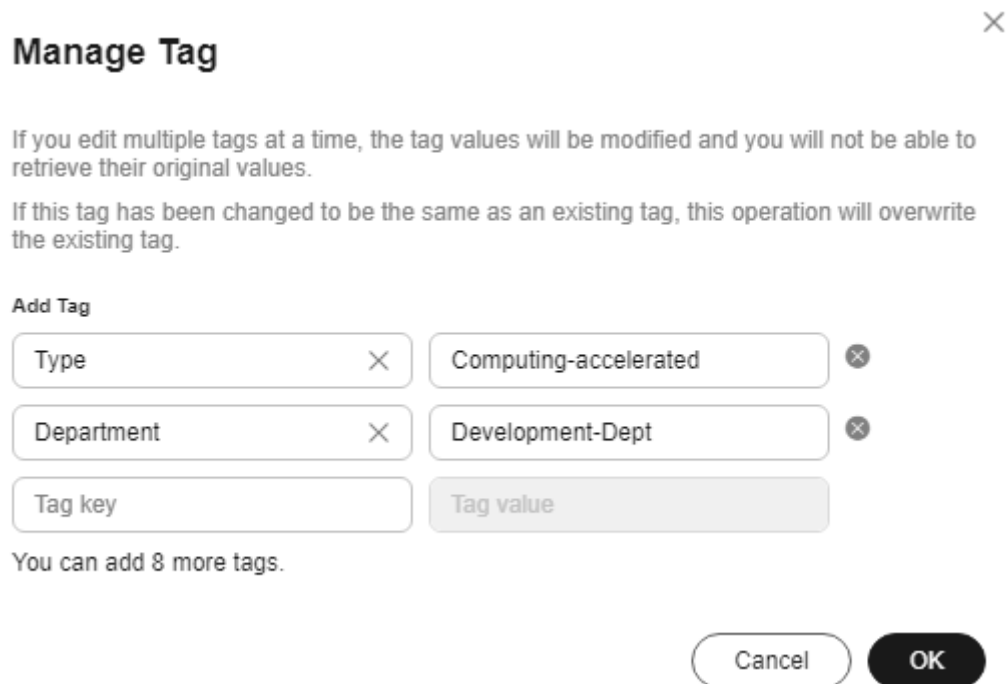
Manage Tag

If you edit multiple tags at a time, the tag values will be modified and you will not be able to retrieve their original values.

If this tag has been changed to be the same as an existing tag, this operation will overwrite the existing tag.

Add Tag

Type

Computing-accelerated

Department

Development-Dept

Tag key

Tag value

You can add 8 more tags.

Cancel

OK